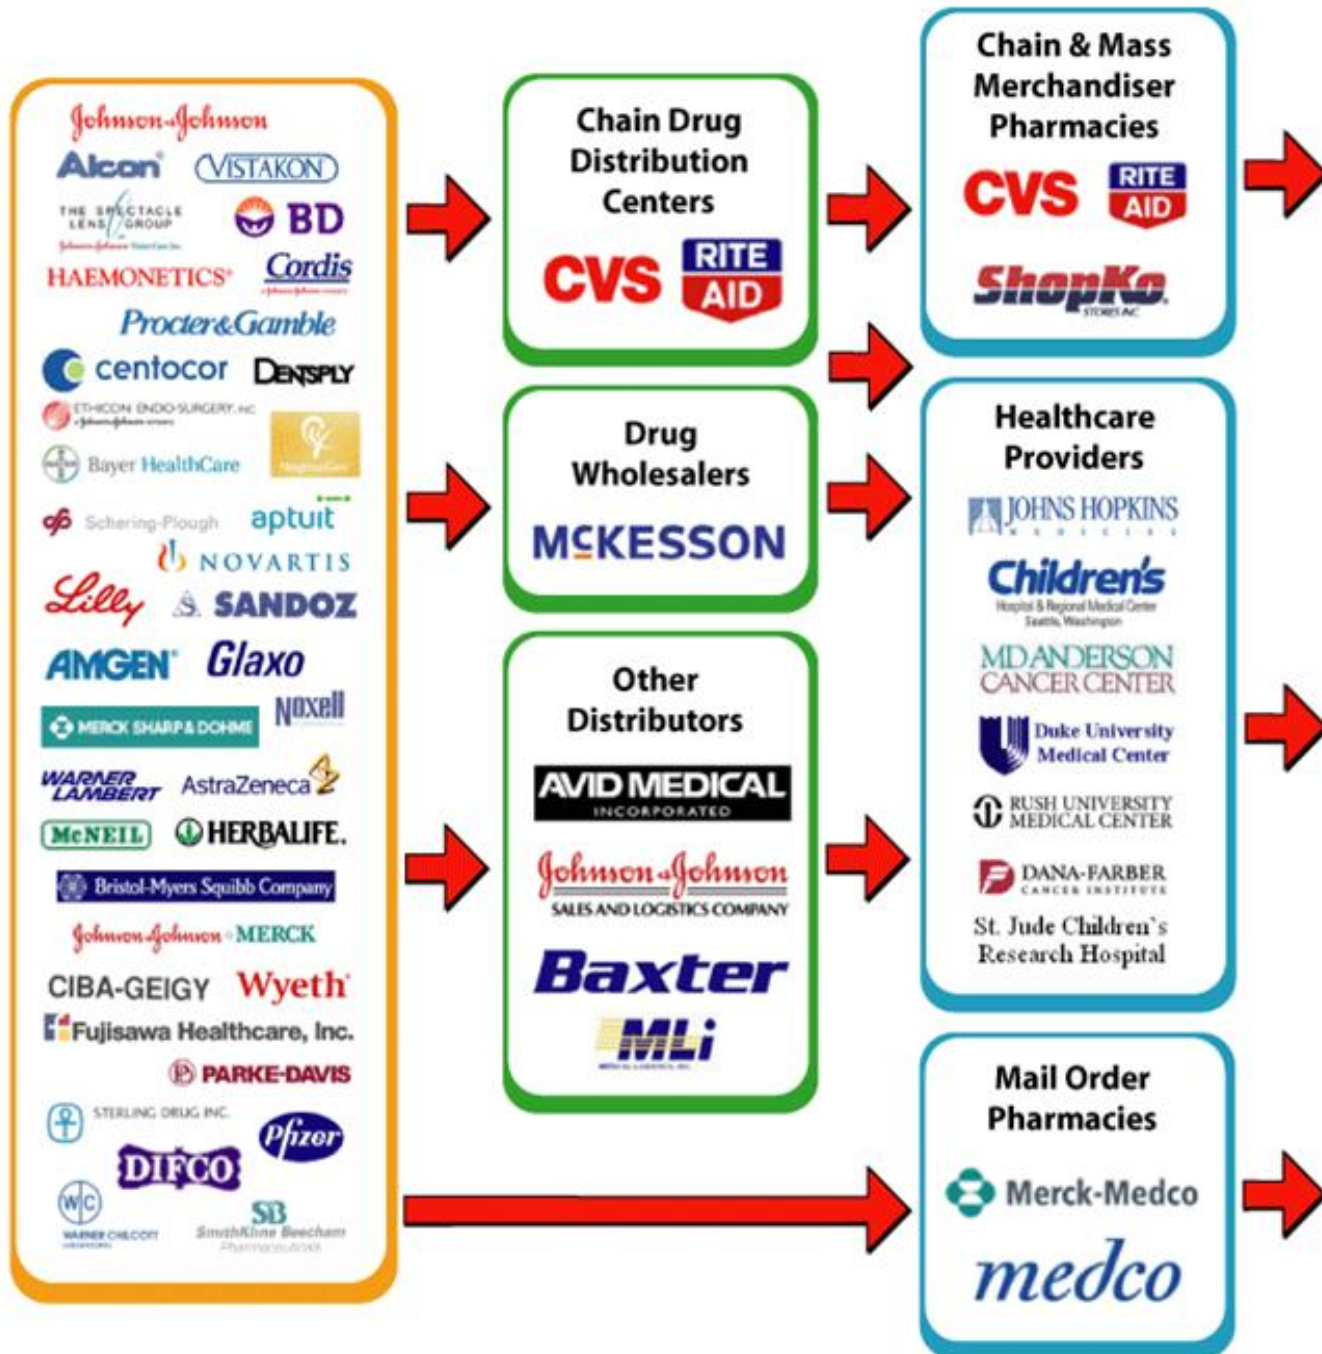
Johnson & Johnson
Alcon
VISTAKON
THE SPECTACLE LENS GROUP
BD
HAEMONETICS
Cordis
Procter&Gamble
centocor
DENTSPLY
ETHICON ENDO-SURGERY, INC
Bayer HealthCare
Schering-Plough
aptuit
NOVARTIS
Lilly
SANDOZ
AMGEN
Glaxo
Noxell
MERCK SHARP & DOHME
WARNER LAMBERT
AstraZeneca
McNEIL
HERBALIFE.
Bristol-Myers Squibb Company
Johnson & Johnson • MERCK
CIBA-GEIGY
Wyeth
Fujisawa Healthcare, Inc.
PARKE-DAVIS
STERLING DRUG INC.
Pfizer
DIFCO
WARNER CHILCOTT
SB SmithKline Beecham

Chain Drug Distribution Centers
CVS
RITE AID

Drug Wholesalers
McKESSON

Other Distributors
AVID MEDICAL INCORPORATED
Johnson & Johnson SALES AND LOGISTICS COMPANY
Baxter
MLi

Chain & Mass Merchandiser Pharmacies
CVS
RITE AID
ShopKo

Healthcare Providers
JOHNS HOPKINS MEDICINE
Children's Hospital & Regional Medical Center Seattle, Washington
MD ANDERSON CANCER CENTER
Duke University Medical Center
RUSH UNIVERSITY MEDICAL CENTER
DANA-FARBER CANCER INSTITUTE
St. Jude Children's Research Hospital

Mail Order Pharmacies
Merck-Medco
medco